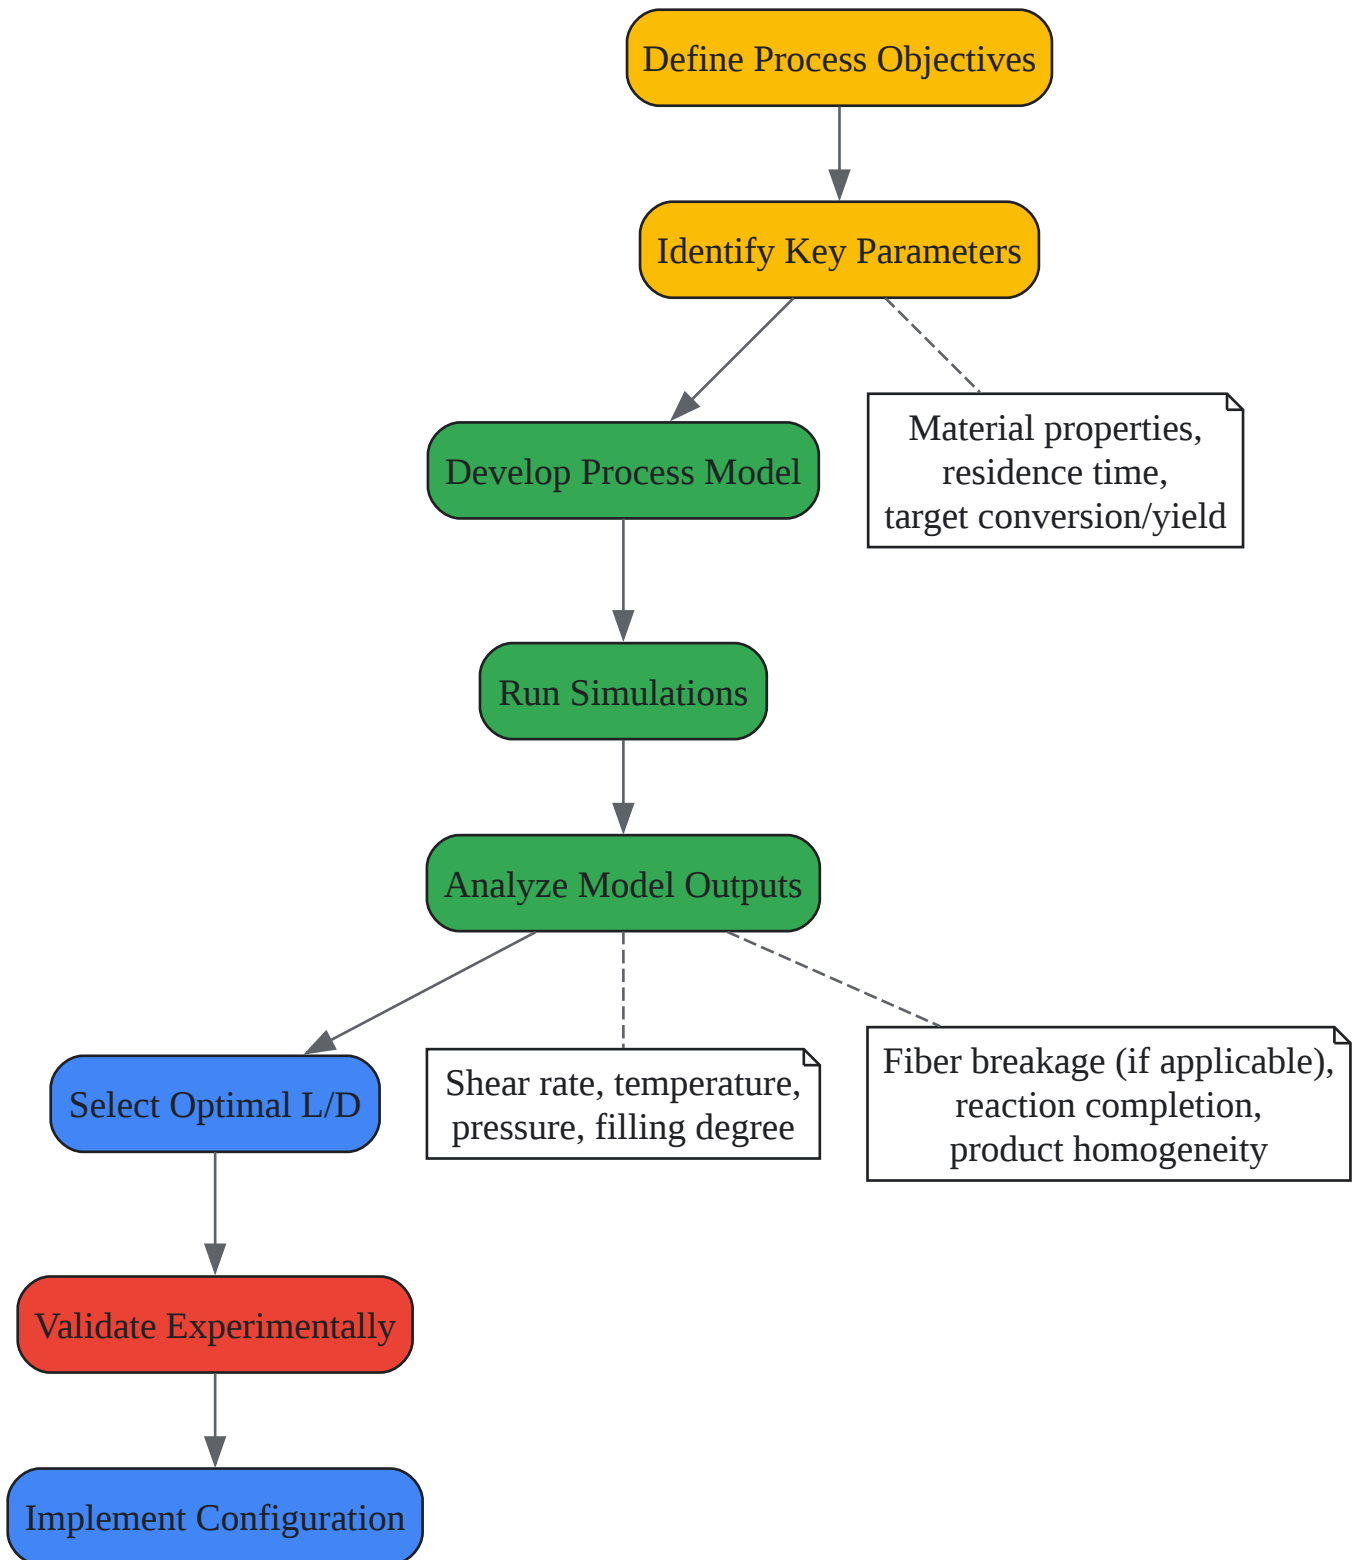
Define Process Objectives

Identify Key Parameters

Develop Process Model

Material properties, residence time, target conversion/yield

Run Simulations

Analyze Model Outputs

Select Optimal L/D

Shear rate, temperature, pressure, filling degree

Fiber breakage (if applicable), reaction completion, product homogeneity

Validate Experimentally

Implement Configuration